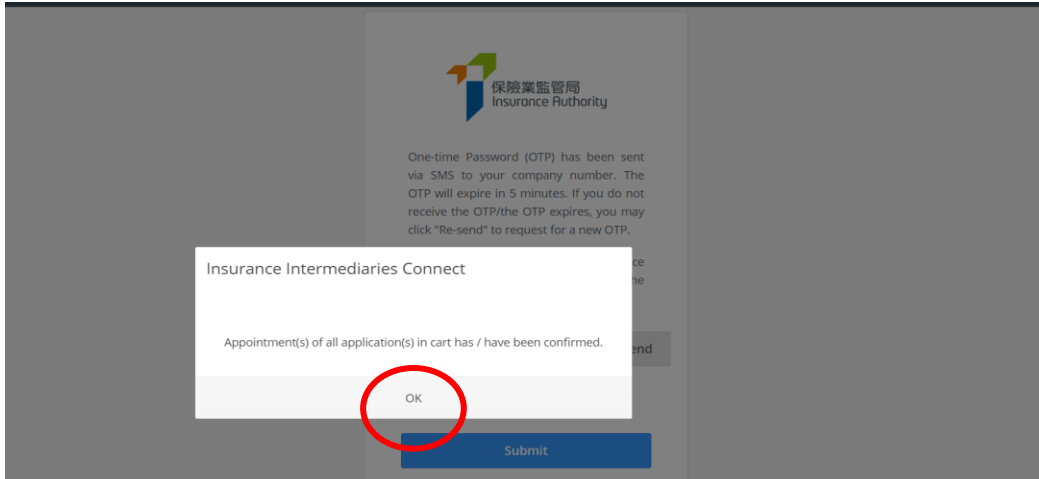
保險業監管局
Insurance Authority

One-time Password (OTP) has been sent via SMS to your company number. The OTP will expire in 5 minutes. If you do not receive the OTP/the OTP expires, you may click "Re-send" to request for a new OTP.

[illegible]ce
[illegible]he

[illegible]end

Insurance Intermediaries Connect

Appointment(s) of all application(s) in cart has / have been confirmed.

OK

Submit